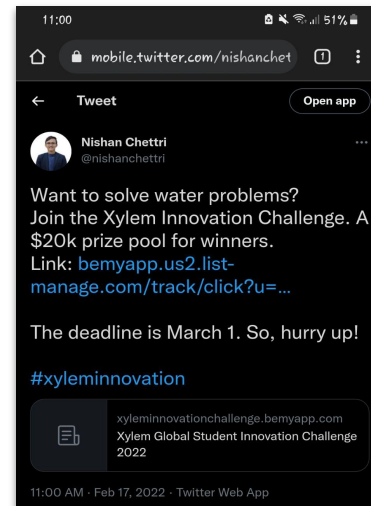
11:00 51%

mobile.twitter.com/nishanchet

1

Tweet

Open app

Nishan Chettri
@nishanchettri

Want to solve water problems?
Join the Xylem Innovation Challenge. A $20k prize pool for winners.
Link: bemyapp.us2.list-manage.com/track/click?u=...

The deadline is March 1. So, hurry up!

#xyleminnovation

xyleminnovationchallenge.bemyapp.com
Xylem Global Student Innovation Challenge 2022

11:00 AM · Feb 17, 2022 · Twitter Web App